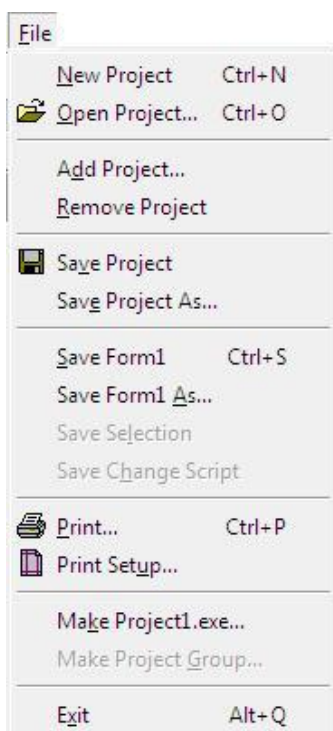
File

New Project Ctrl+N
Open Project... Ctrl+O

Add Project...
Remove Project

Save Project
Save Project As...

Save Form1 Ctrl+S
Save Form1 As...
Save Selection
Save Change Script

Print... Ctrl+P
Print Setup...

Make Project1.exe...
Make Project Group...

Exit Alt+Q